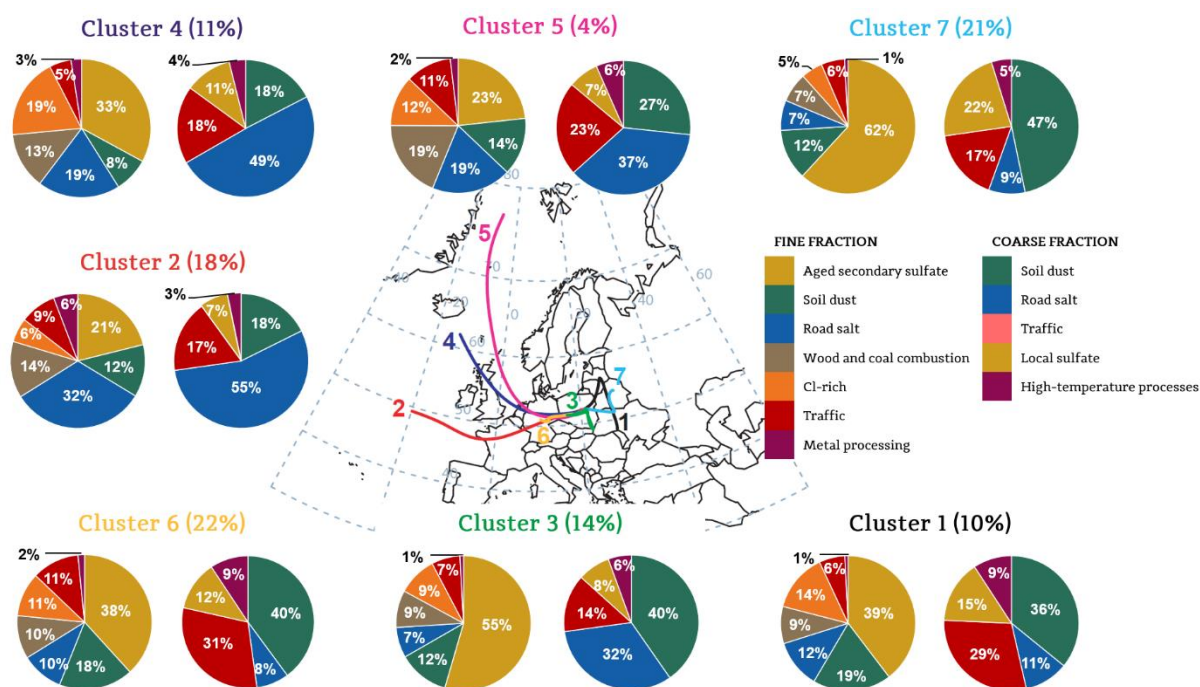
Cluster 4 (11%)

3%
5%
19%
33%
13%
8%
19%

4%
11%
18%
18%
49%

Cluster 5 (4%)

2%
11%
12%
23%
19%
14%
19%

6%
7%
27%
23%
37%

Cluster 7 (21%)

5%
6%
1%
7%
7%
12%
62%

5%
22%
47%
17%
9%

Cluster 2 (18%)

9%
6%
6%
21%
14%
12%
32%

3%
7%
18%
17%
55%

FINE FRACTION
Aged secondary sulfate
Soil dust
Road salt
Wood and coal combustion
Cl-rich
Traffic
Metal processing

COARSE FRACTION
Soil dust
Road salt
Traffic
Local sulfate
High-temperature processes

5
4
2
6
3
7
1

80
60
40
20
0
60
50
40
60
40
20

Cluster 6 (22%)

2%
11%
11%
38%
10%
18%
10%

9%
12%
40%
31%
8%

Cluster 3 (14%)

1%
7%
9%
9%
55%
7%
12%

6%
8%
14%
40%
32%

Cluster 1 (10%)

1%
6%
14%
39%
9%
12%
19%

9%
15%
36%
29%
11%